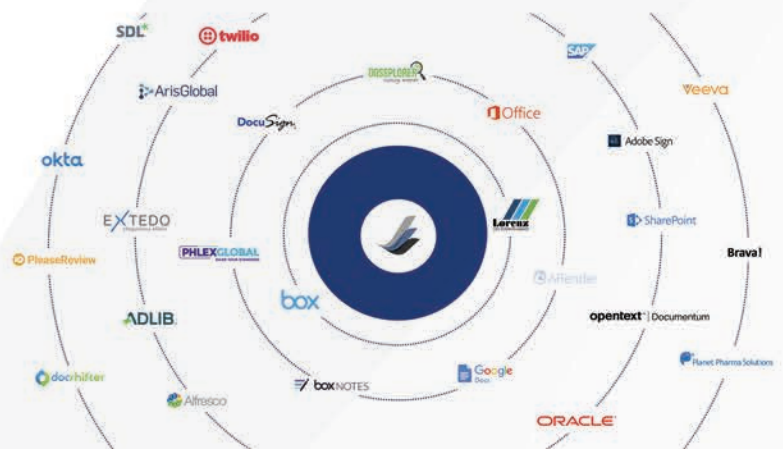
SDL
twilio
SAP
veeva
DOSSPLORER
ArisGlobal
Office
DocuSign
Adobe Sign
okta
EXTEDO
SharePoint
Lorenz
PleaseReview
PHLEXGLOBAL
Brava!
ARender
box
ADLIB
opentext | Documentum
Planet Pharma Solutions
Google Docs
docshifter
Alfresco
box NOTES
ORACLE